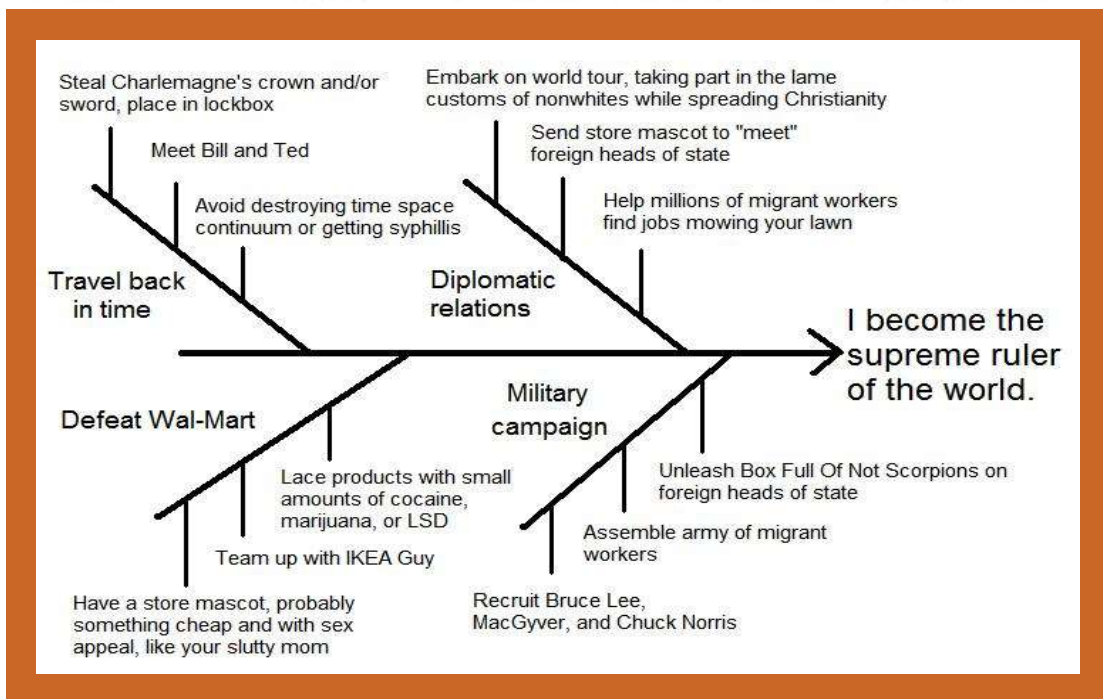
Steal Charlemagne's crown and/or sword, place in lockbox

Meet Bill and Ted

Avoid destroying time space continuum or getting syphillis

Travel back in time

Embark on world tour, taking part in the lame customs of nonwhites while spreading Christianity

Send store mascot to "meet" foreign heads of state

Help millions of migrant workers find jobs mowing your lawn

Diplomatic relations

I become the supreme ruler of the world.

Defeat Wal-Mart

Lace products with small amounts of cocaine, marijuana, or LSD

Team up with IKEA Guy

Have a store mascot, probably something cheap and with sex appeal, like your slutty mom

Military campaign

Unleash Box Full Of Not Scorpions on foreign heads of state

Assemble army of migrant workers

Recruit Bruce Lee, MacGyver, and Chuck Norris